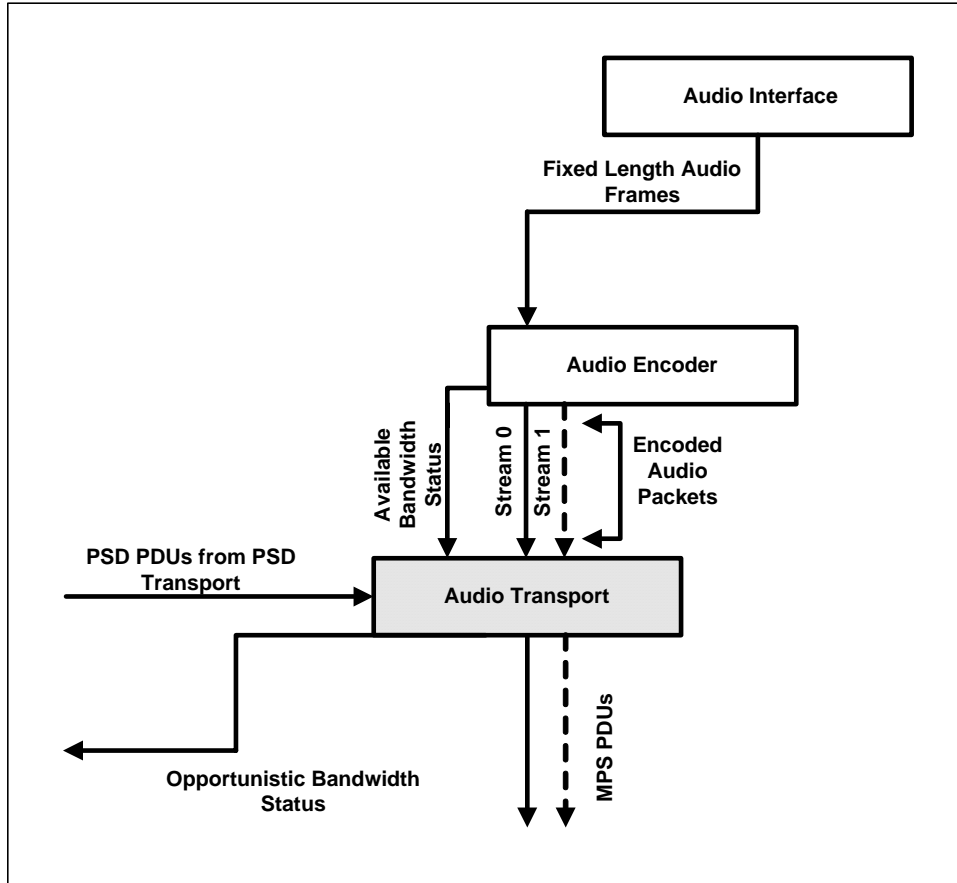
Audio Interface

Fixed Length Audio Frames

Audio Encoder

Available Bandwidth Status

Stream 0

Stream 1

Encoded Audio Packets

PSD PDUs from PSD Transport

Audio Transport

MPS PDUs

Opportunistic Bandwidth Status